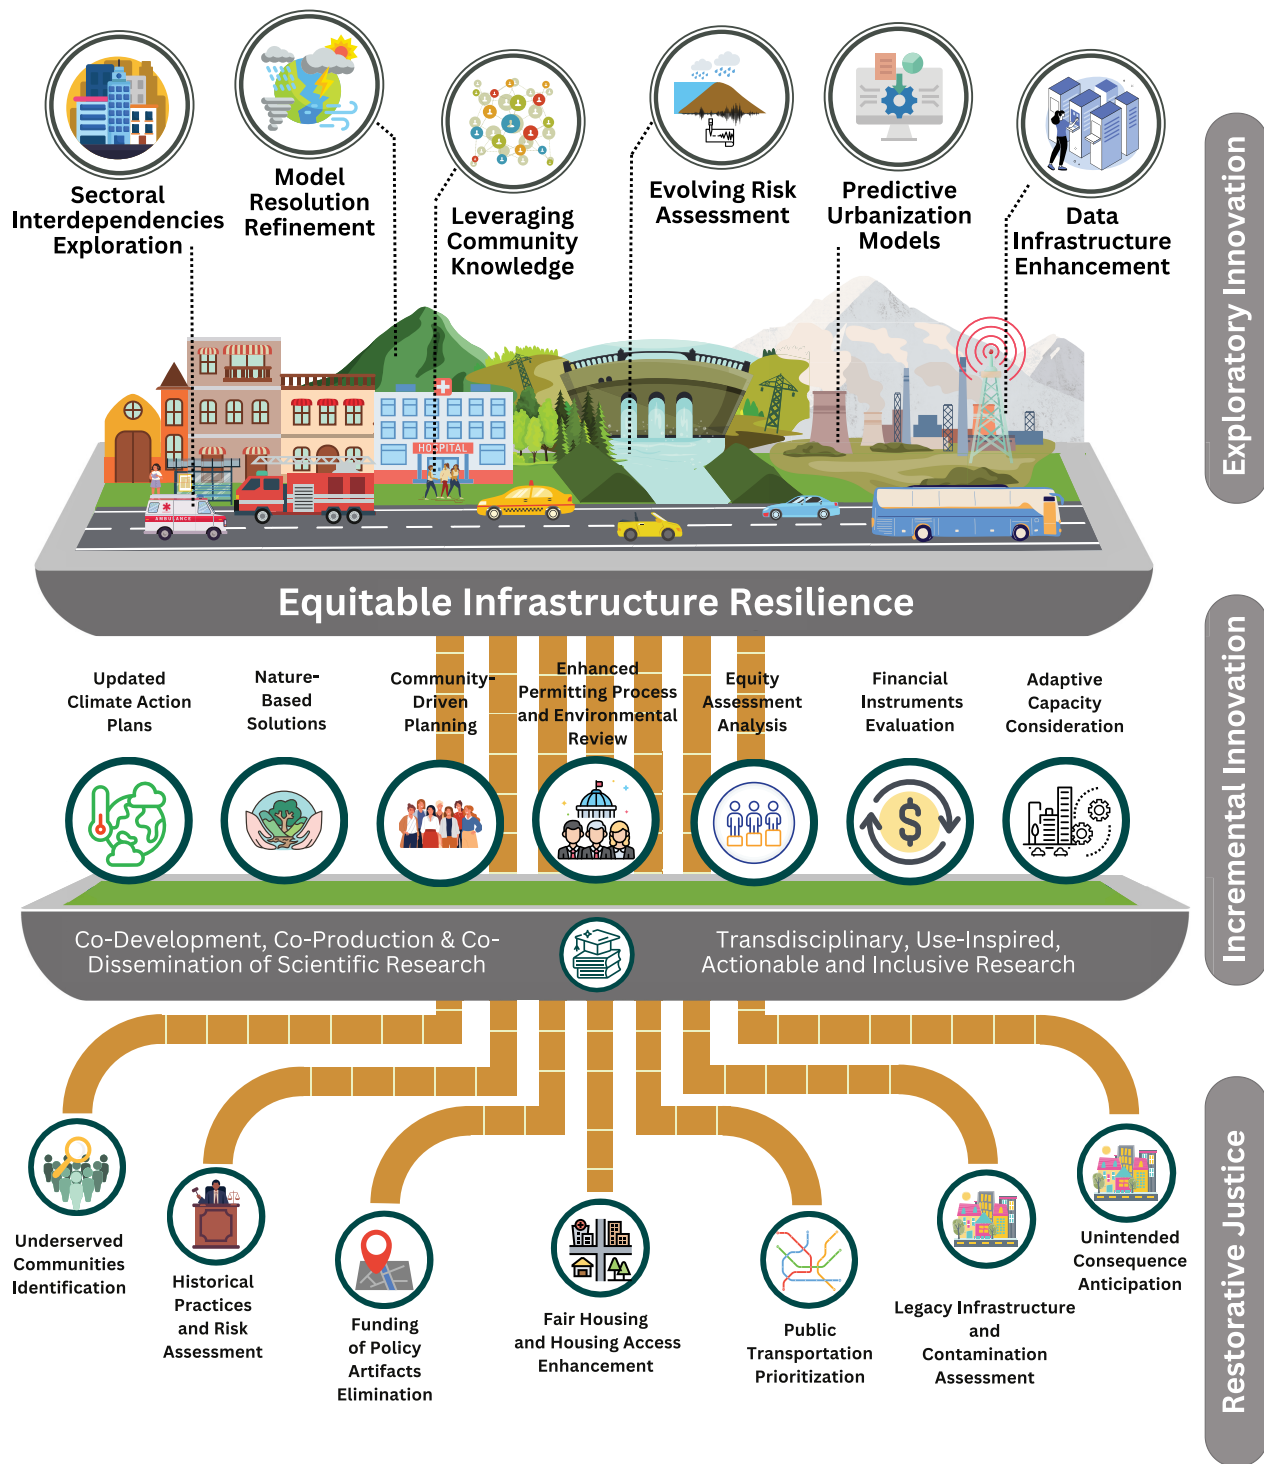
Sectoral Interdependencies Exploration

Model Resolution Refinement

Leveraging Community Knowledge

Evolving Risk Assessment

Predictive Urbanization Models

Data Infrastructure Enhancement

Exploratory Innovation

HOSPITAL

AMBULANCE

Equitable Infrastructure Resilience

Updated Climate Action Plans

Nature-Based Solutions

Community-Driven Planning

Enhanced Permitting Process and Environmental Review

Equity Assessment Analysis

Financial Instruments Evaluation

Adaptive Capacity Consideration

Incremental Innovation

Co-Development, Co-Production & Co-Dissemination of Scientific Research

Transdisciplinary, Use-Inspired, Actionable and Inclusive Research

Underserved Communities Identification

Historical Practices and Risk Assessment

Funding of Policy Artifacts Elimination

Fair Housing and Housing Access Enhancement

Public Transportation Prioritization

Legacy Infrastructure and Contamination Assessment

Unintended Consequence Anticipation

Restorative Justice